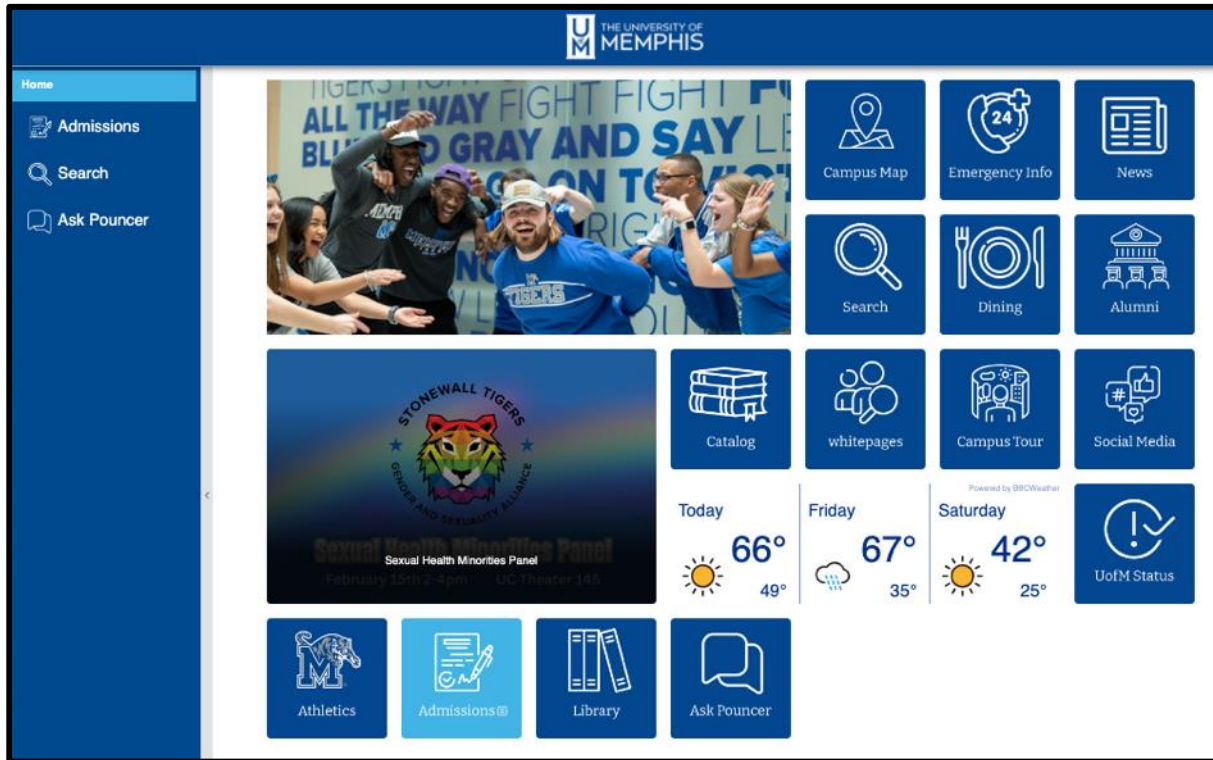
THE UNIVERSITY OF MEMPHIS

Home
Admissions
Search
Ask Pouncer

TIGERS ALL THE WAY FIGHT FIGHT BLUE AND GRAY AND SAY ON TO RIGHT

Campus Map
Emergency Info
News
Search
Dining
Alumni

STONEWALL TIGERS
GENDER AND SEXUALITY ALLIANCE
Sexual Health Minorities Panel
Sexual Health Minorities Panel
February 15th 2-4pm UC Theater 145

Catalog
whitepages
Campus Tour
Social Media

Powered by BBCWeather
Today 66° 49°
Friday 67° 35°
Saturday 42° 25°
UofM Status

Athletics
Admissions
Library
Ask Pouncer